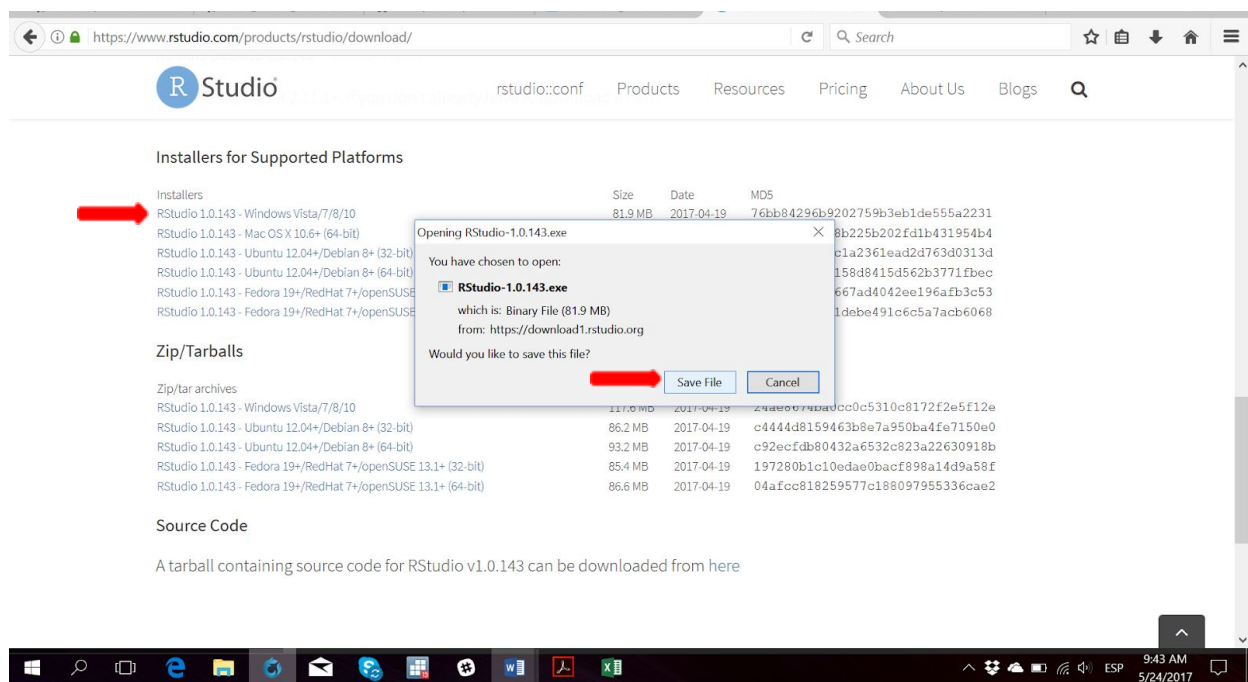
https://www.rstudio.com/products/rstudio/download/

Search

R Studio rstudio::conf Products Resources Pricing About Us Blogs

Installers for Supported Platforms

| Installers | Size | Date | MD5 |
|---|---|---|---|
| RStudio 1.0.143 - Windows Vista/7/8/10 | 81.9 MB | 2017-04-19 | 76bb84296b9202759b3eb1de555a2231 |
| RStudio 1.0.143 - Mac OS X 10.6+ (64-bit) | | | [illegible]8b225b202fd1b431954b4 |
| RStudio 1.0.143 - Ubuntu 12.04+/Debian 8+ (32-bit) | | | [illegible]c1a2361ead2d763d0313d |
| RStudio 1.0.143 - Ubuntu 12.04+/Debian 8+ (64-bit) | | | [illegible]158d8415d562b3771fbec |
| RStudio 1.0.143 - Fedora 19+/RedHat 7+/openSUSE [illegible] | | | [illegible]667ad4042ee196afb3c53 |
| RStudio 1.0.143 - Fedora 19+/RedHat 7+/openSUSE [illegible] | | | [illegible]1debe491c6c5a7acb6068 |

Opening RStudio-1.0.143.exe

You have chosen to open:

RStudio-1.0.143.exe

which is: Binary File (81.9 MB)
from: https://download1.rstudio.org

Would you like to save this file?

Save File Cancel

Zip/Tarballs

| Zip/tar archives | | | |
|---|---|---|---|
| RStudio 1.0.143 - Windows Vista/7/8/10 | 117.6 MB | 2017-04-19 | 24ae8674ba0cc0c5310c8172f2e5f12e |
| RStudio 1.0.143 - Ubuntu 12.04+/Debian 8+ (32-bit) | 86.2 MB | 2017-04-19 | c4444d8159463b8e7a950ba4fe7150e0 |
| RStudio 1.0.143 - Ubuntu 12.04+/Debian 8+ (64-bit) | 93.2 MB | 2017-04-19 | c92ecfdb80432a6532c823a22630918b |
| RStudio 1.0.143 - Fedora 19+/RedHat 7+/openSUSE 13.1+ (32-bit) | 85.4 MB | 2017-04-19 | 197280b1c10edae0bacf898a14d9a58f |
| RStudio 1.0.143 - Fedora 19+/RedHat 7+/openSUSE 13.1+ (64-bit) | 86.6 MB | 2017-04-19 | 04afcc818259577c188097955336cae2 |

Source Code

A tarball containing source code for RStudio v1.0.143 can be downloaded from here

ESP 9:43 AM 5/24/2017